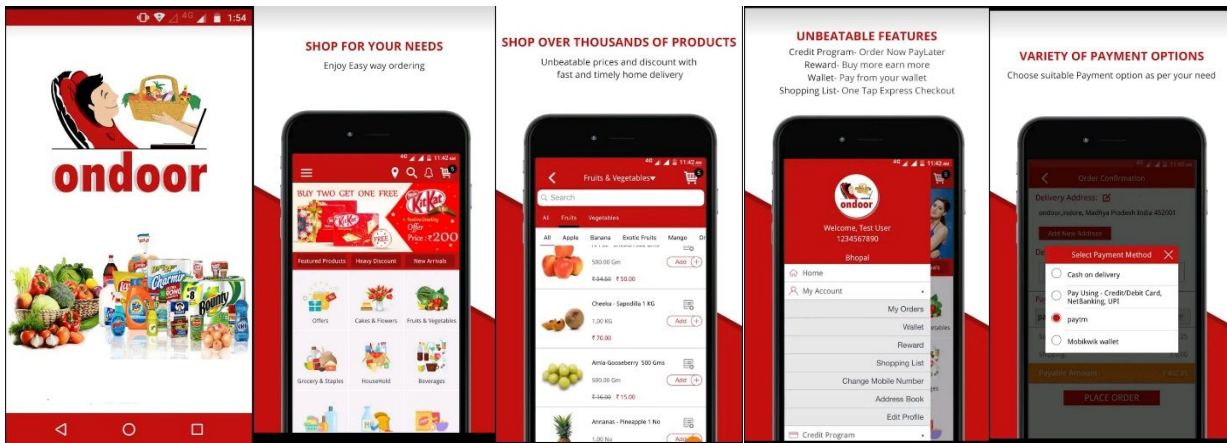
4G 1:54

ondoor

SHOP FOR YOUR NEEDS
Enjoy Easy way ordering

BUY TWO GET ONE FREE
KitKat
Offer
Price : ₹200
Featured Products
Heavy Discount
New Arrivals
Offers
Cakes & Flowers
Fruits & Vegetables
Grocery & Staples
HouseHold
Beverages

SHOP OVER THOUSANDS OF PRODUCTS
Unbeatable prices and discount with fast and timely home delivery

Fruits & Vegetables
Search
All
Fruits
Vegetables
All
Apple
Banana
Exotic Fruits
Mango
500.00 Gm
₹54.00 ₹50.00
Add
Cheeku - Sapodilla 1 KG
1.00 KG
₹70.00
Add
Amla-Gooseberry 500 Gms
500.00 Gm
₹16.00 ₹15.00
Add
Annanas - Pineapple 1 No
1.00 No

UNBEATABLE FEATURES
Credit Program- Order Now PayLater
Reward- Buy more earn more
Wallet- Pay from your wallet
Shopping List- One Tap Express Checkout

ondoor
Welcome, Test User
1234567890
Bhopal
Home
My Account
My Orders
Wallet
Reward
Shopping List
Change Mobile Number
Address Book
Edit Profile
Credit Program

VARIETY OF PAYMENT OPTIONS
Choose suitable Payment option as per your need

Order Confirmation
Delivery Address:
ondoor,indore, Madhya Pradesh India 452001
Add New Address
Select Payment Method
Cash on delivery
Pay Using - Credit/Debit Card, NetBanking, UPI
paytm
Mobikwik wallet
Payable Amount
PLACE ORDER